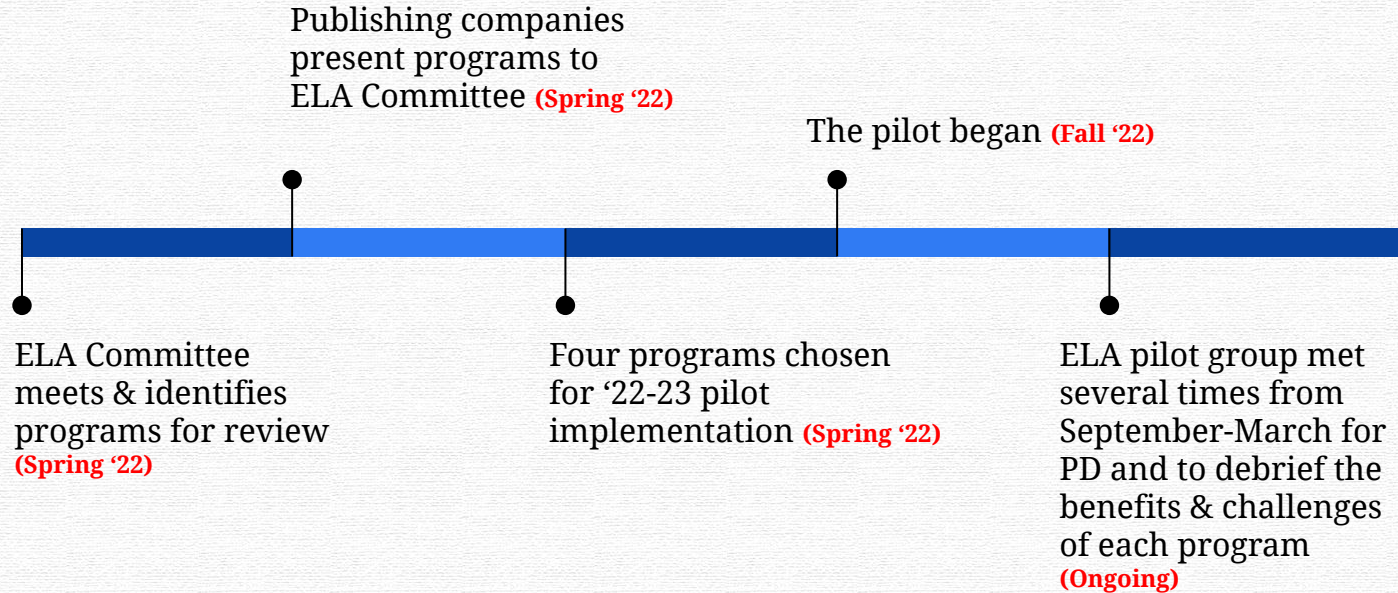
Publishing companies present programs to ELA Committee (Spring ‘22)

The pilot began (Fall ‘22)

ELA Committee meets & identifies programs for review (Spring ‘22)

Four programs chosen for ‘22-23 pilot implementation (Spring ‘22)

ELA pilot group met several times from September-March for PD and to debrief the benefits & challenges of each program (Ongoing)